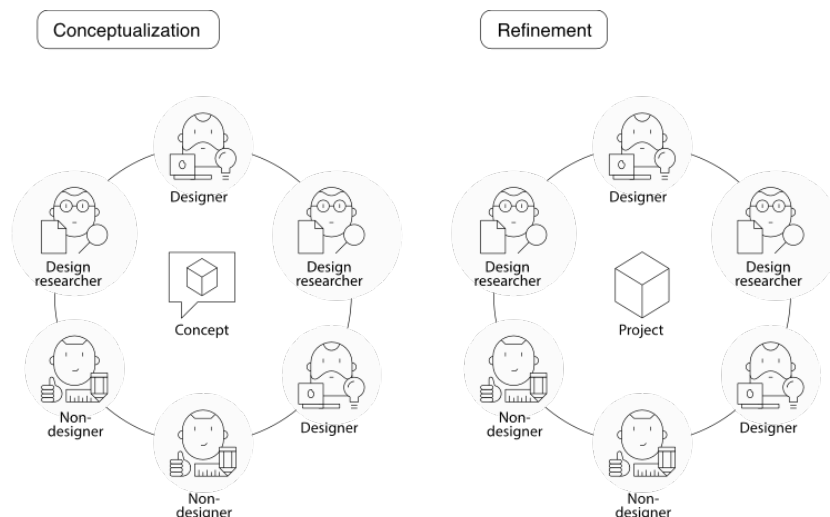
Conceptualization

Designer

Design researcher

Design researcher

Concept

Non-designer

Designer

Non-designer

Refinement

Designer

Design researcher

Design researcher

Project

Non-designer

Designer

Non-designer